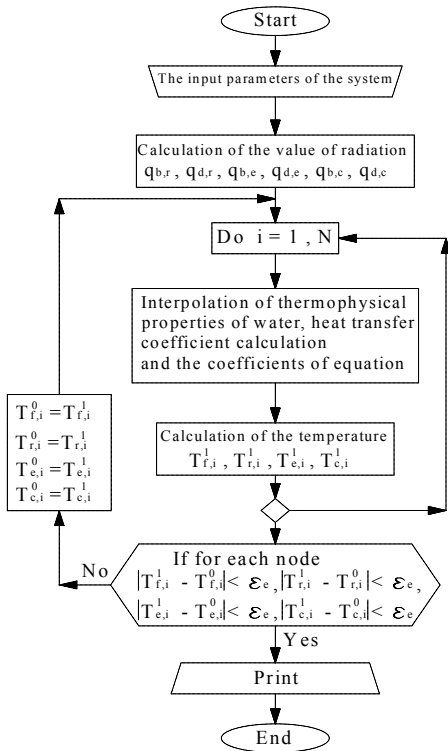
Start

The input parameters of the system

Calculation of the value of radiation
$q_{b,r}$ , $q_{d,r}$ , $q_{b,e}$ , $q_{d,e}$ , $q_{b,c}$ , $q_{d,c}$

Do i = 1 , N

Interpolation of thermophysical properties of water, heat transfer coefficient calculation and the coefficients of equation

Calculation of the temperature
$T^1_{f,i}$ , $T^1_{r,i}$ , $T^1_{e,i}$ , $T^1_{c,i}$

$T^0_{f,i} = T^1_{f,i}$
$T^0_{r,i} = T^1_{r,i}$
$T^0_{e,i} = T^1_{e,i}$
$T^0_{c,i} = T^1_{c,i}$

No

If for each node
$|T^1_{f,i} - T^0_{f,i}| < \varepsilon_e$ , $|T^1_{r,i} - T^0_{r,i}| < \varepsilon_e$ ,
$|T^1_{e,i} - T^0_{e,i}| < \varepsilon_e$ , $|T^1_{c,i} - T^0_{c,i}| < \varepsilon_e$

Yes

Print

End